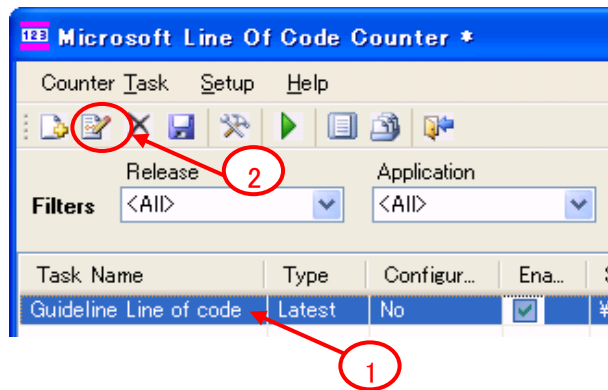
123 Microsoft Line Of Code Counter *

Counter Task Setup Help

2

Release

Application

Filters <All> <All>

| Task Name | Type | Configur... | Ena... | S |
|---|---|---|---|---|
| Guideline Line of code | Latest | No | | ¥ |

1